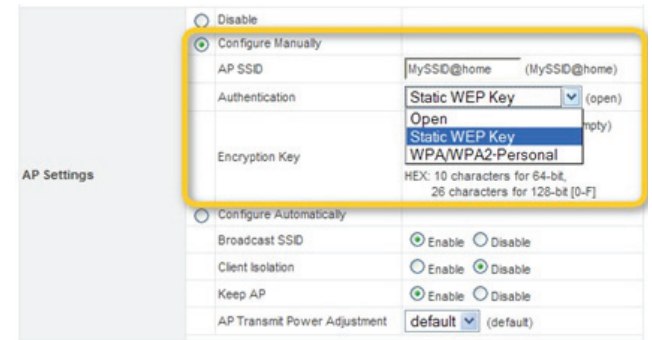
AP Settings

Disable

Configure Manually

AP SSID MySSID@home (MySSID@home)

Authentication Static WEP Key (open)

Open
Static WEP Key
WPA/WPA2-Personal

Encryption Key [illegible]mpty)

HEX: 10 characters for 64-bit, 26 characters for 128-bit [0-F]

Configure Automatically

Broadcast SSID Enable Disable

Client Isolation Enable Disable

Keep AP Enable Disable

AP Transmit Power Adjustment default (default)